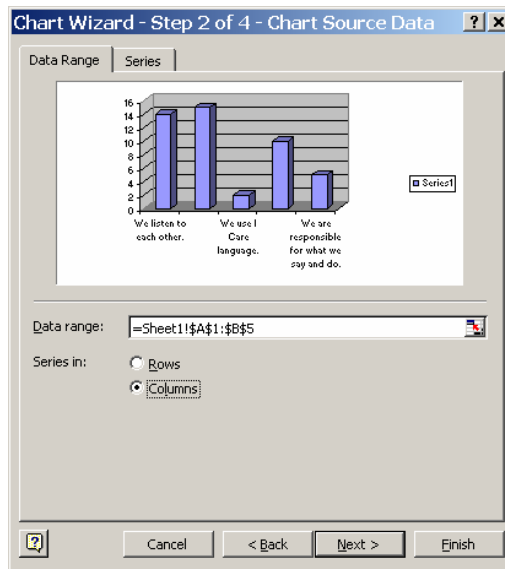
Chart Wizard - Step 2 of 4 - Chart Source Data ? X

Data Range | Series

16
14
12
10
8
6
4
2
0

We listen to each other.
We use I Care language.
We are responsible for what we say and do.

Series1

Data range: =Sheet1!$A$1:$B$5

Series in: Rows
Columns

?

Cancel
< Back
Next >
Finish